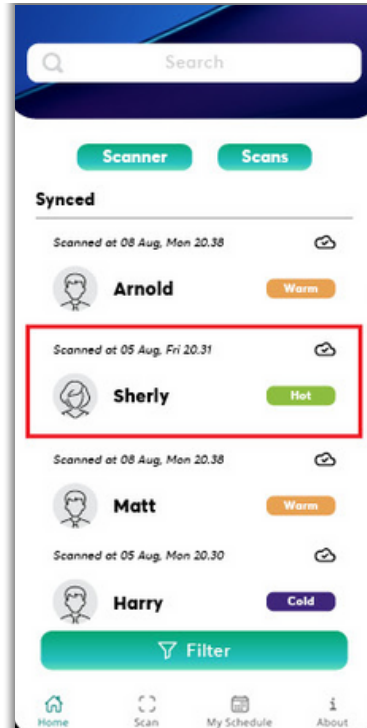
Search

Scanner

Scans

Synced

Scanned at 08 Aug, Mon 20.38

Arnold

Warm

Scanned at 05 Aug, Fri 20.31

Sherly

Hot

Scanned at 08 Aug, Mon 20.38

Matt

Warm

Scanned at 05 Aug, Mon 20.30

Harry

Cold

Filter

Home

Scan

My Schedule

About